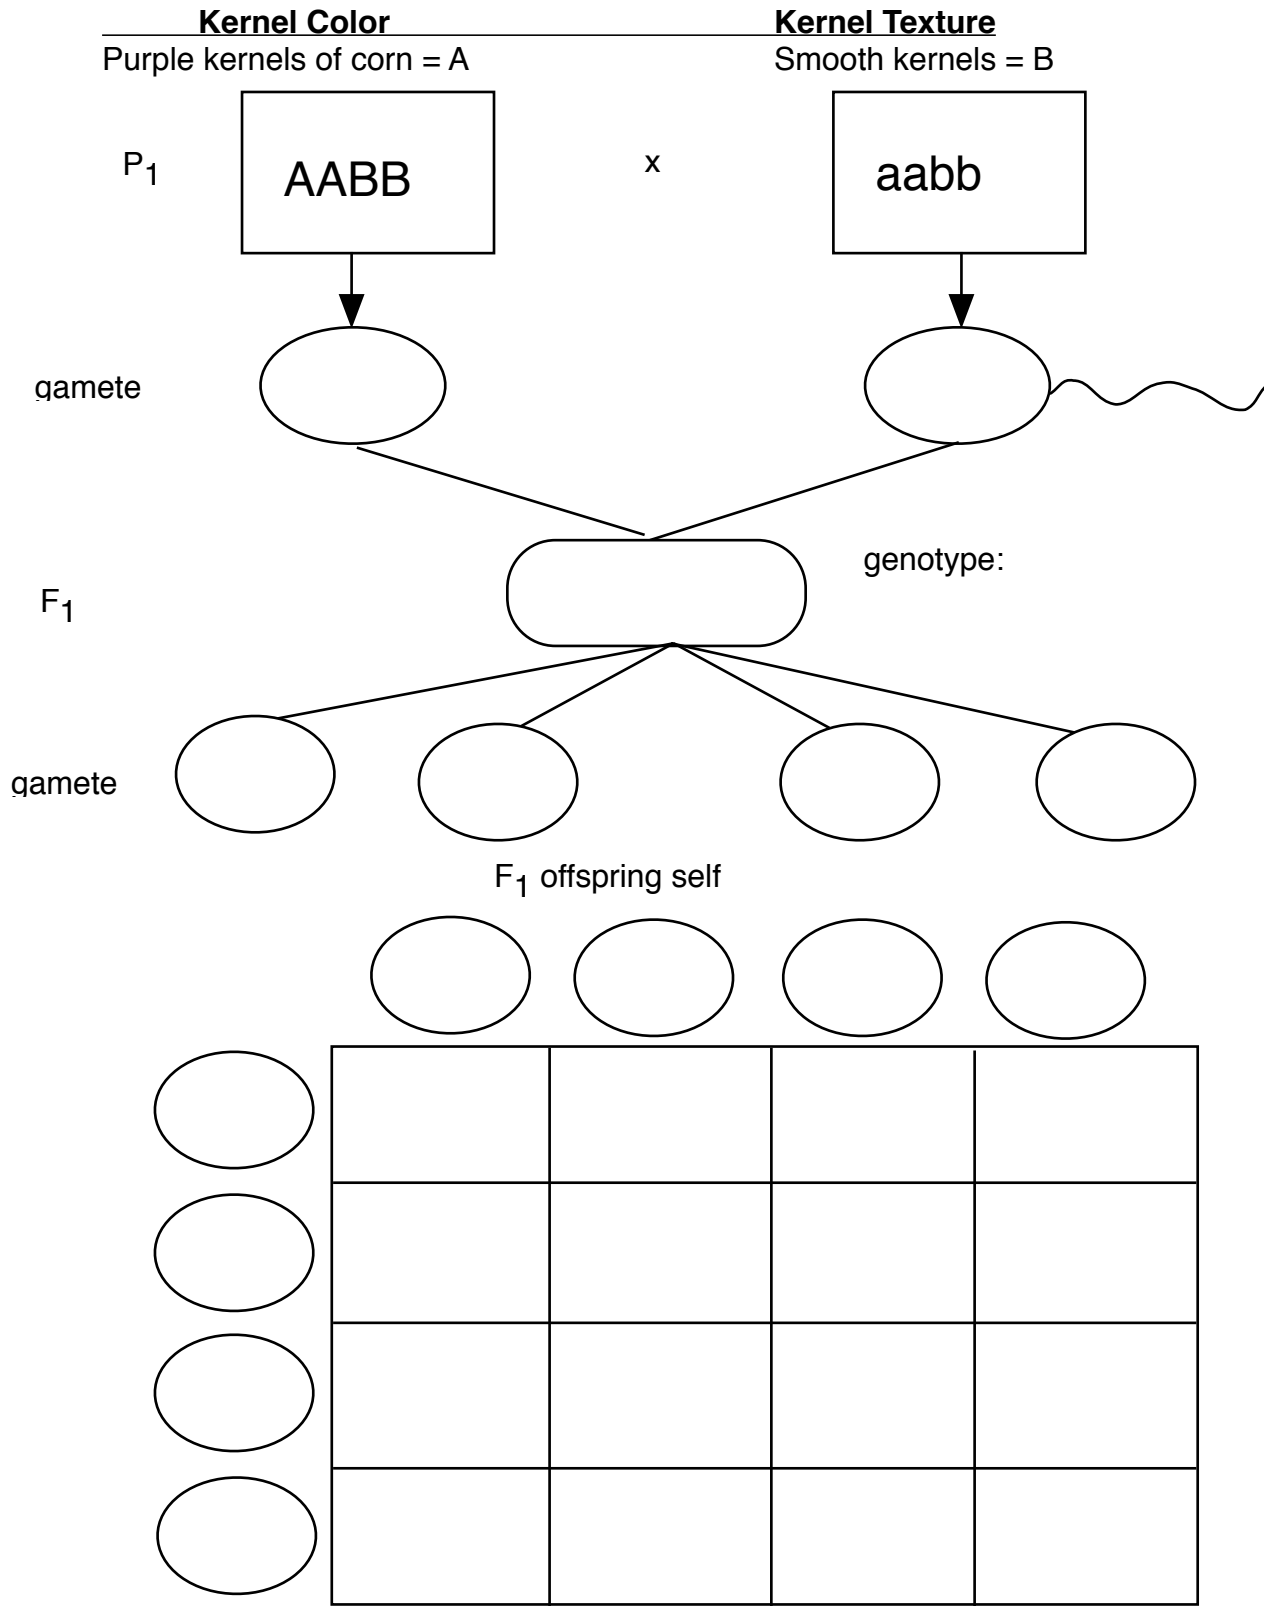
**Kernel Color**
Purple kernels of corn = A

**Kernel Texture**
Smooth kernels = B

$P_1$ AABB x aabb

gamete

$F_1$

genotype:

gamete

$F_1$ offspring self

|  |  |  |  |
|---|---|---|---|
|  |  |  |  |
|  |  |  |  |
|  |  |  |  |
|  |  |  |  |